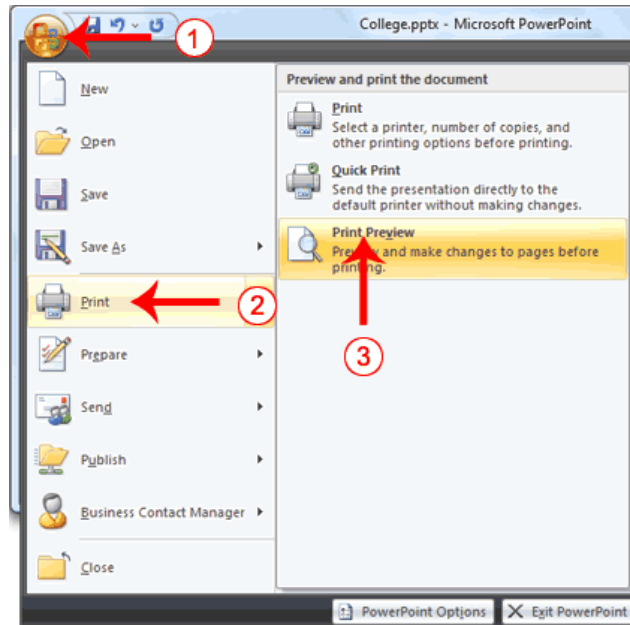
College.pptx - Microsoft PowerPoint

1

New

Open

Save

Save As

Print

2

Prepare

Send

Publish

Business Contact Manager

Close

Preview and print the document

Print
Select a printer, number of copies, and other printing options before printing.

Quick Print
Send the presentation directly to the default printer without making changes.

Print Preview
Preview and make changes to pages before printing.

3

PowerPoint Options

Exit PowerPoint